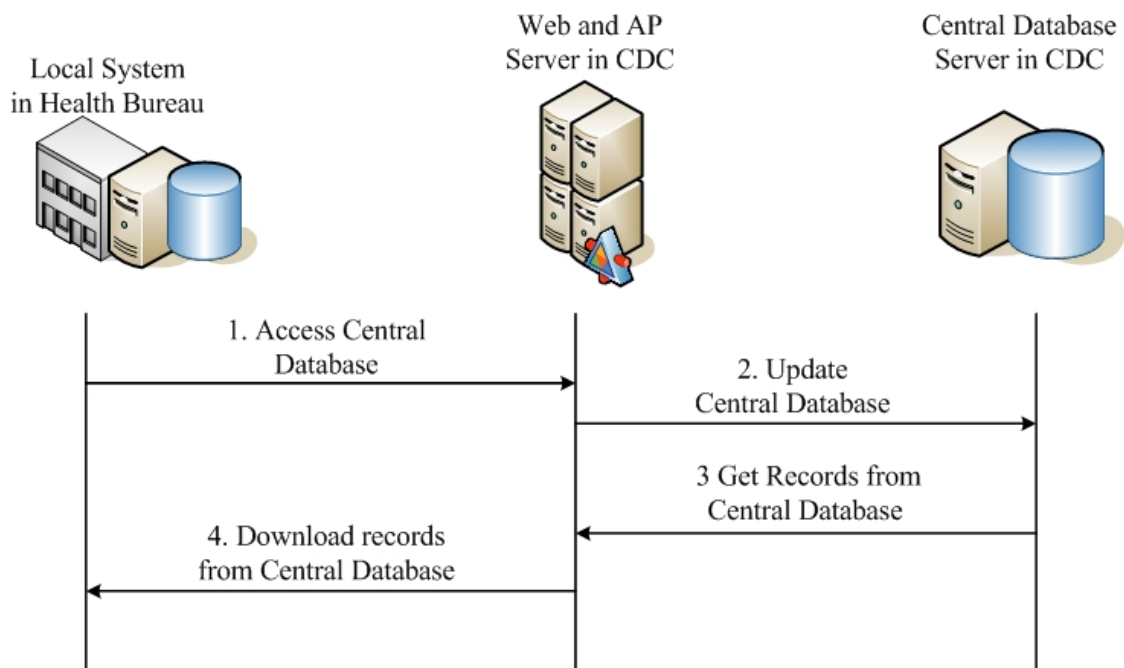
Local System in Health Bureau

Web and AP Server in CDC

Central Database Server in CDC

1. Access Central Database

2. Update Central Database

3 Get Records from Central Database

4. Download records from Central Database